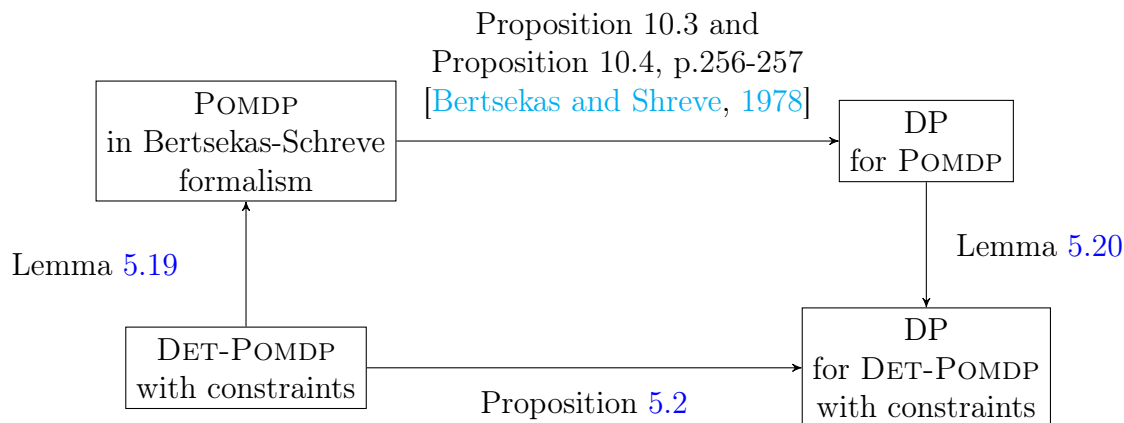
Proposition 10.3 and
Proposition 10.4, p.256-257
[Bertsekas and Shreve, 1978]

POMDP
in Bertsekas-Schreve
formalism

DP
for POMDP

Lemma 5.19

Lemma 5.20

DET-POMDP
with constraints

DP
for DET-POMDP
with constraints

Proposition 5.2